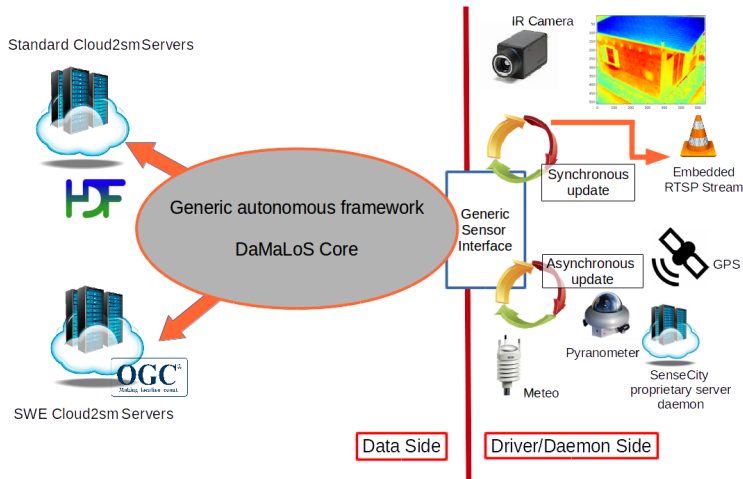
Standard Cloud2sm Servers

HDF

Generic autonomous framework

DaMaLoS Core

OGC
Making location count.

SWE Cloud2sm Servers

Data Side

IR Camera

Synchronous update

Embedded RTSP Stream

Generic Sensor Interface

Asynchronous update

GPS

Pyranometer

Meteo

SenseCity proprietary server daemon

Driver/Daemon Side